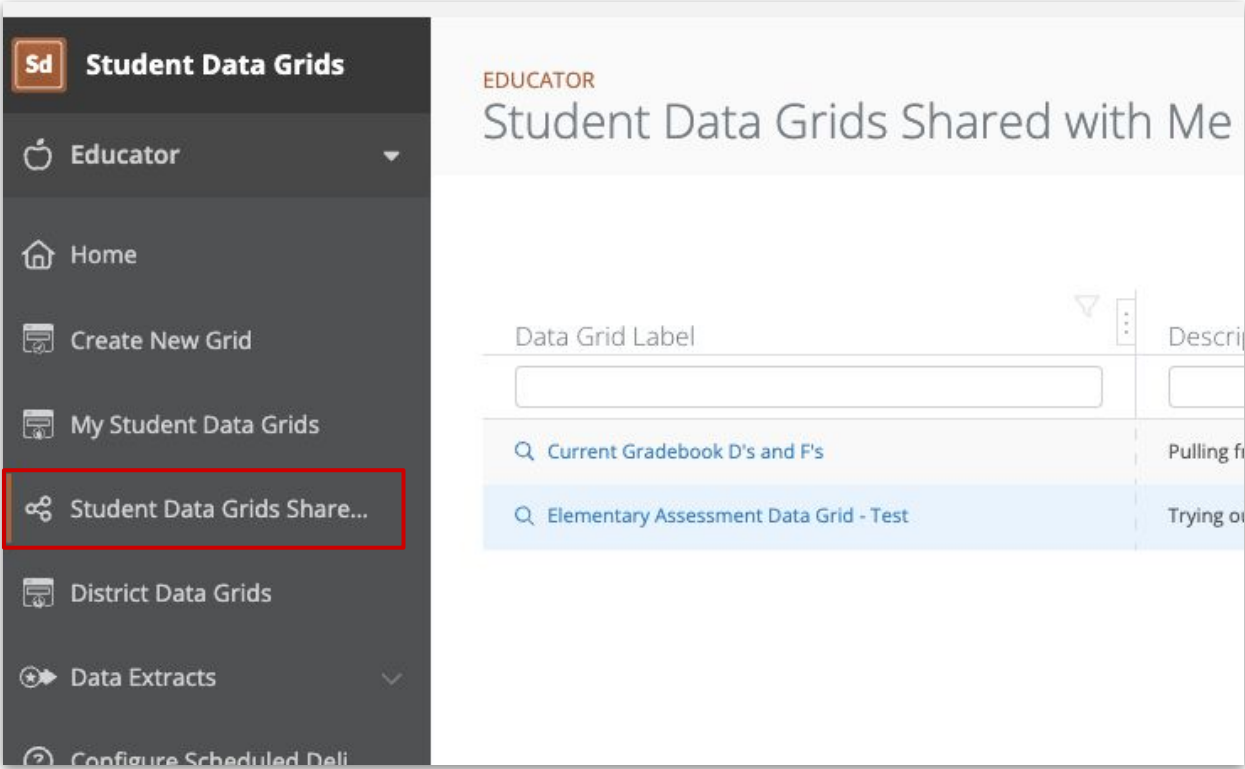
Sd Student Data Grids

Educator

Home

Create New Grid

My Student Data Grids

Student Data Grids Share...

District Data Grids

Data Extracts

Configure Scheduled Deli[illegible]

EDUCATOR

Student Data Grids Shared with Me

| Data Grid Label | Descri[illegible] |
|---|---|
| | |
| Current Gradebook D's and F's | Pulling f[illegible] |
| Elementary Assessment Data Grid - Test | Trying o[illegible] |